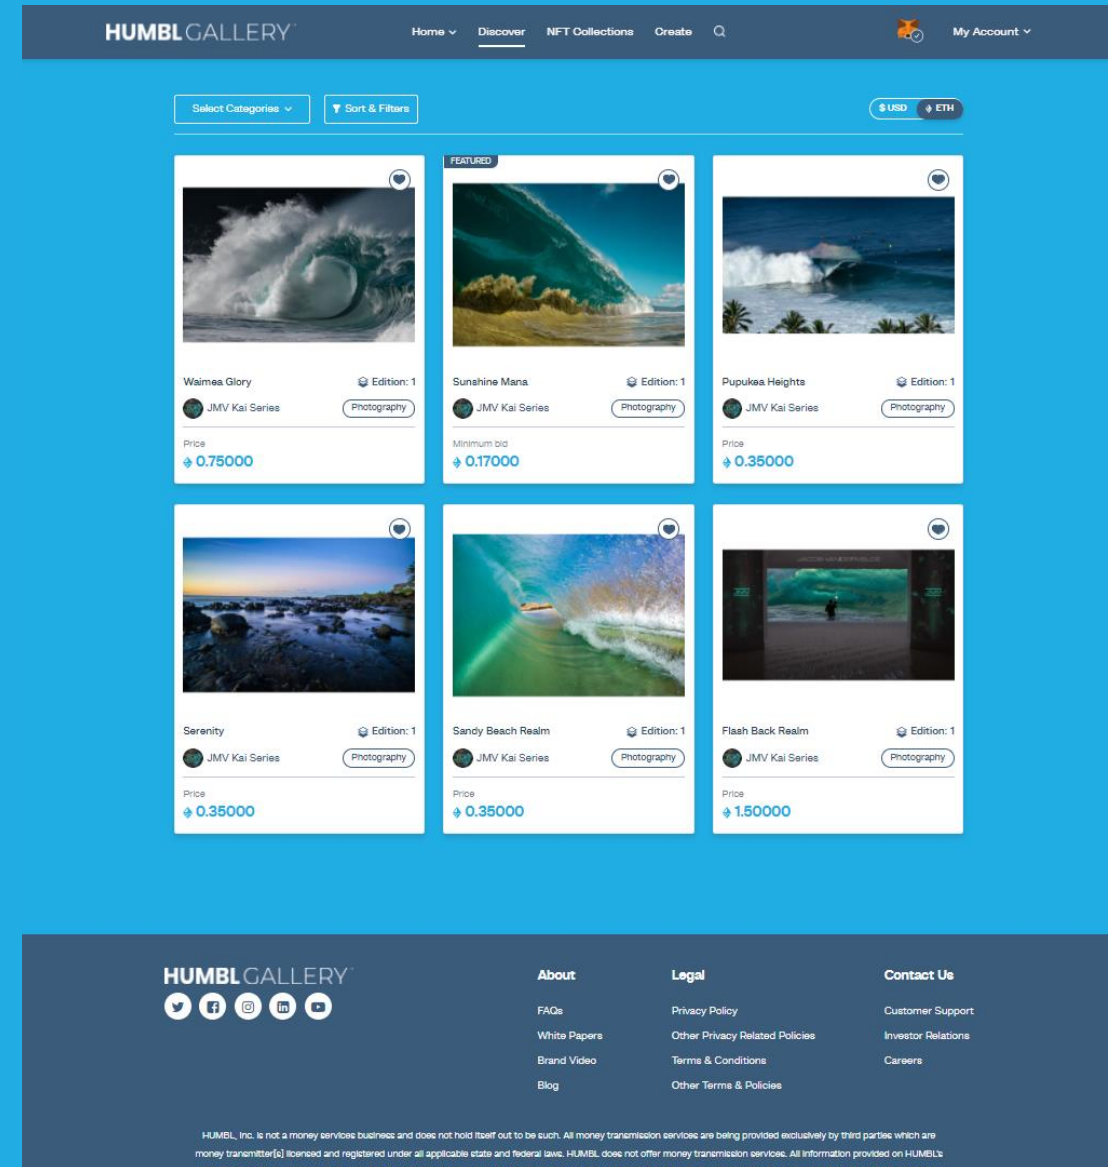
HUMBL GALLERY

Home Discover NFT Collections Create

My Account

Select Categories

Sort & Filters

$ USD ETH

Waimea Glory Edition: 1
JMV Kai Series Photography
Price
0.75000

FEATURED
Sunshine Mana Edition: 1
JMV Kai Series Photography
Minimum bid
0.17000

Pupukea Heights Edition: 1
JMV Kai Series Photography
Price
0.35000

Serenity Edition: 1
JMV Kai Series Photography
Price
0.35000

Sandy Beach Realm Edition: 1
JMV Kai Series Photography
Price
0.35000

Flash Back Realm Edition: 1
JMV Kai Series Photography
Price
1.50000

HUMBL GALLERY

About
FAQs
White Papers
Brand Video
Blog

Legal
Privacy Policy
Other Privacy Related Policies
Terms & Conditions
Other Terms & Policies

Contact Us
Customer Support
Investor Relations
Careers

HUMBL, Inc. is not a money services business and does not hold itself out to be such. All money transmission services are being provided exclusively by third parties which are money transmitter[s] licensed and registered under all applicable state and federal laws. HUMBL does not offer money transmission services. All information provided on HUMBL's